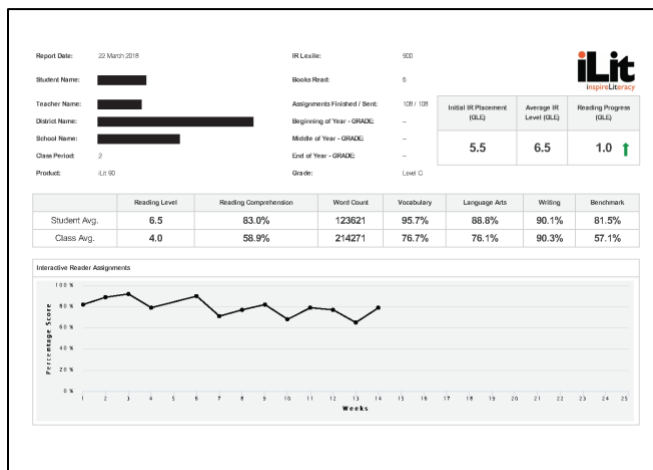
Report Date: 22 March 2018
Student Name: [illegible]
Teacher Name: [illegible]
District Name: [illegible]
School Name: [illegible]
Class Period: 2
Product: iLit 90

IR Lexile: 900
Books Read: 5
Assignments Finished / Sent: 108 / 108
Beginning of Year - GRADE: --
Middle of Year - GRADE: --
End of Year - GRADE: --
Grade: Level C

iLit
inspireLiteracy

| Initial IR Placement (GLE) | Average IR Level (GLE) | Reading Progress (GLE) |
|---|---|---|
| 5.5 | 6.5 | 1.0 |

| | Reading Level | Reading Comprehension | Word Count | Vocabulary | Language Arts | Writing | Benchmark |
|---|---|---|---|---|---|---|---|
| Student Avg. | 6.5 | 83.0% | 123621 | 95.7% | 88.8% | 90.1% | 81.5% |
| Class Avg. | 4.0 | 58.9% | 214271 | 76.7% | 76.1% | 90.3% | 57.1% |

Interactive Reader Assignments

100 %
80 %
60 %
40 %
20 %
0 %
Percentage Score
1 2 3 4 5 6 7 8 9 10 11 12 13 14 15 16 17 18 19 20 21 22 23 24 25
Weeks